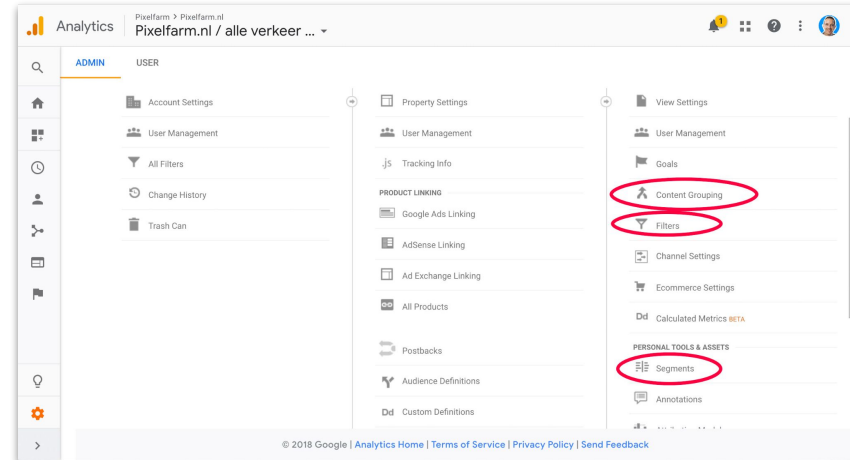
Analytics Pixelfarm > Pixelfarm.nl
Pixelfarm.nl / alle verkeer ...

1

ADMIN USER

Account Settings
User Management
All Filters
Change History
Trash Can

Property Settings
User Management
.js Tracking Info
PRODUCT LINKING
Google Ads Linking
AdSense Linking
Ad Exchange Linking
All Products
Postbacks
Audience Definitions
Dd Custom Definitions

View Settings
User Management
Goals
Content Grouping
Filters
Channel Settings
Ecommerce Settings
Dd Calculated Metrics BETA
PERSONAL TOOLS & ASSETS
Segments
Annotations
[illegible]

© 2018 Google | Analytics Home | Terms of Service | Privacy Policy | Send Feedback